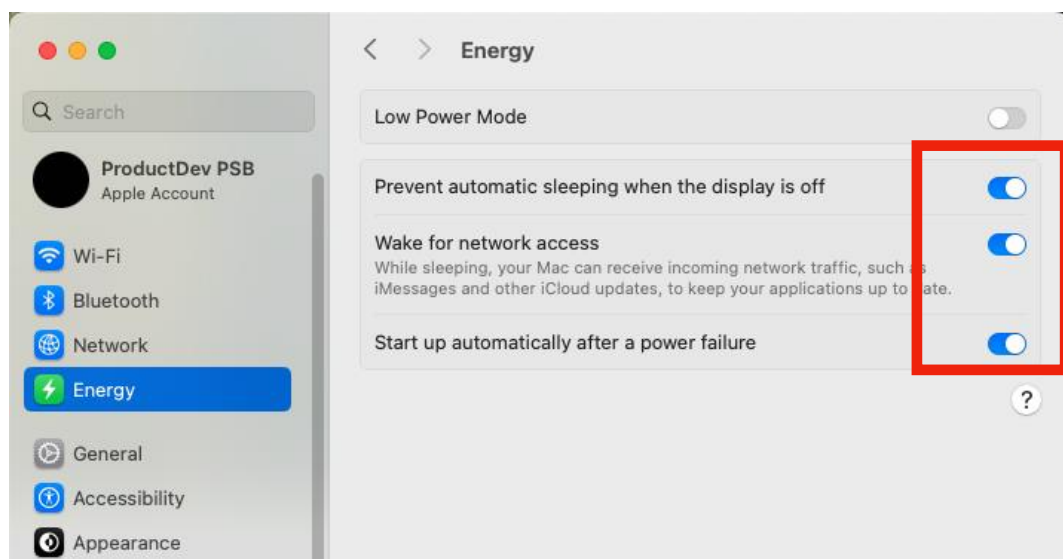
Search

ProductDev PSB
Apple Account

Wi-Fi
Bluetooth
Network
Energy
General
Accessibility
Appearance

Energy

Low Power Mode

Prevent automatic sleeping when the display is off

Wake for network access
While sleeping, your Mac can receive incoming network traffic, such a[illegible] iMessages and other iCloud updates, to keep your applications up to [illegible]ate.

Start up automatically after a power failure

?